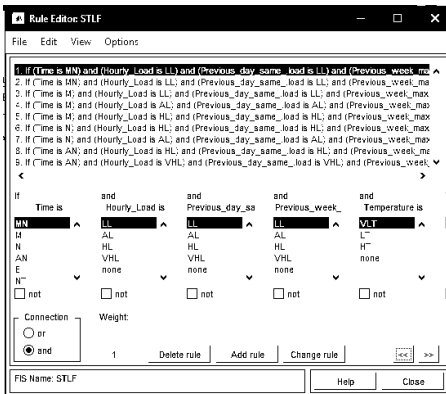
Rule Editor: STLF

File Edit View Options

1. If (Time is MN) and (Hourly_Load is LL) and (Previous_day_same_load is LL) and (Previous_week_ma
2. If (Time is MN) and (Hourly_Load is LL) and (Previous_day_same_load is LL) and (Previous_week_max
3. If (Time is M) and (Hourly_Load is LL) and (Previous_day_same_load is LL) and (Previous_week_max
4. If (Time is M) and (Hourly_Load is AL) and (Previous_day_same_load is AL) and (Previous_week_max
5. If (Time is M) and (Hourly_Load is HL) and (Previous_day_same_load is HL) and (Previous_week_max
6. If (Time is N) and (Hourly_Load is HL) and (Previous_day_same_load is HL) and (Previous_week_max
7. If (Time is N) and (Hourly_Load is AL) and (Previous_day_same_load is AL) and (Previous_week_max
8. If (Time is AN) and (Hourly_Load is HL) and (Previous_day_same_load is HL) and (Previous_week_ma
9. If (Time is AN) and (Hourly_Load is VHL) and (Previous_day_same_load is VHL) and (Previous_week_m

| If Time is | and Hourly_Load is | and Previous_day_sa | and Previous_week_ | and Temperature is |
|---|---|---|---|---|
| MN | LL | LL | LL | VLT |
| M | AL | AL | AL | LT |
| N | HL | HL | HL | HT |
| AN | VHL | VHL | VHL | none |
| E | none | none | none | |
| NT | | | | |

not not not not not

Connection
or
and

Weight:
1

Delete rule Add rule Change rule << >>

FIS Name: STLF

Help Close